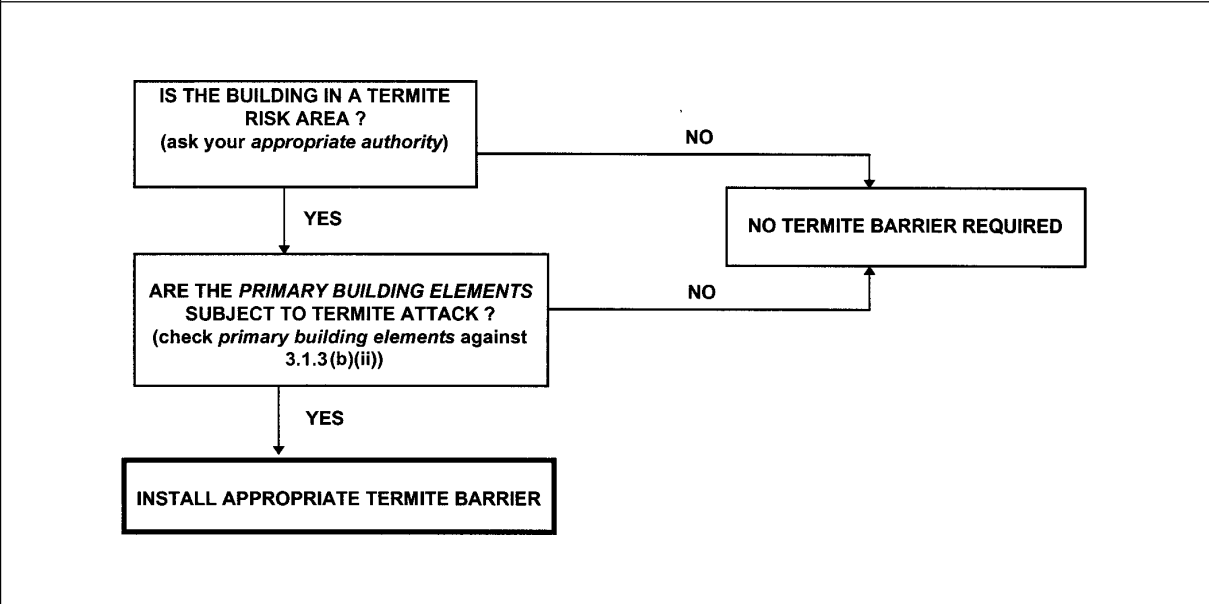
IS THE BUILDING IN A TERMITE RISK AREA ? (ask your appropriate authority)

NO

NO TERMITE BARRIER REQUIRED

YES

ARE THE PRIMARY BUILDING ELEMENTS SUBJECT TO TERMITE ATTACK ? (check primary building elements against 3.1.3(b)(ii))

NO

YES

INSTALL APPROPRIATE TERMITE BARRIER